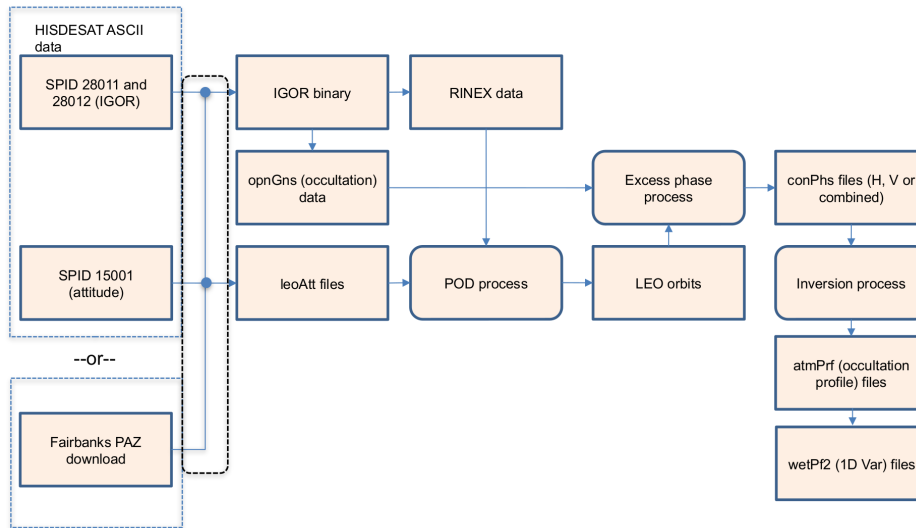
HISDESAT ASCII data

SPID 28011 and 28012 (IGOR)

SPID 15001 (attitude)

--or--

Fairbanks PAZ download

IGOR binary

RINEX data

opnGns (occultation) data

leoAtt files

POD process

LEO orbits

Excess phase process

conPhs files (H, V or combined)

Inversion process

atmPrf (occultation profile) files

wetPf2 (1D Var) files